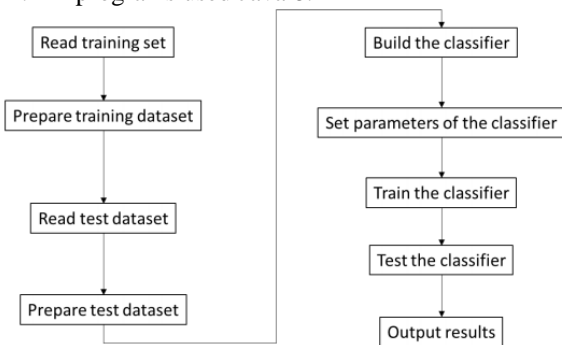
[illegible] program based on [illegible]

Read training set

Prepare training dataset

Read test dataset

Prepare test dataset

Build the classifier

Set parameters of the classifier

Train the classifier

Test the classifier

Output results